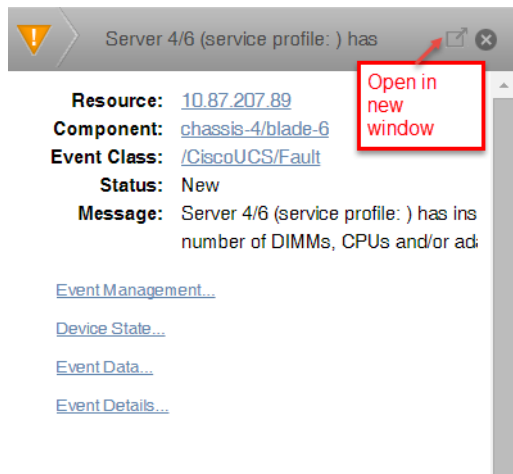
Server 4/6 (service profile: ) has

Open in new window

Resource: 10.87.207.89
Component: chassis-4/blade-6
Event Class: /CiscoUCS/Fault
Status: New
Message: Server 4/6 (service profile: ) has ins number of DIMMs, CPUs and/or ad

Event Management...

Device State...

Event Data...

Event Details...